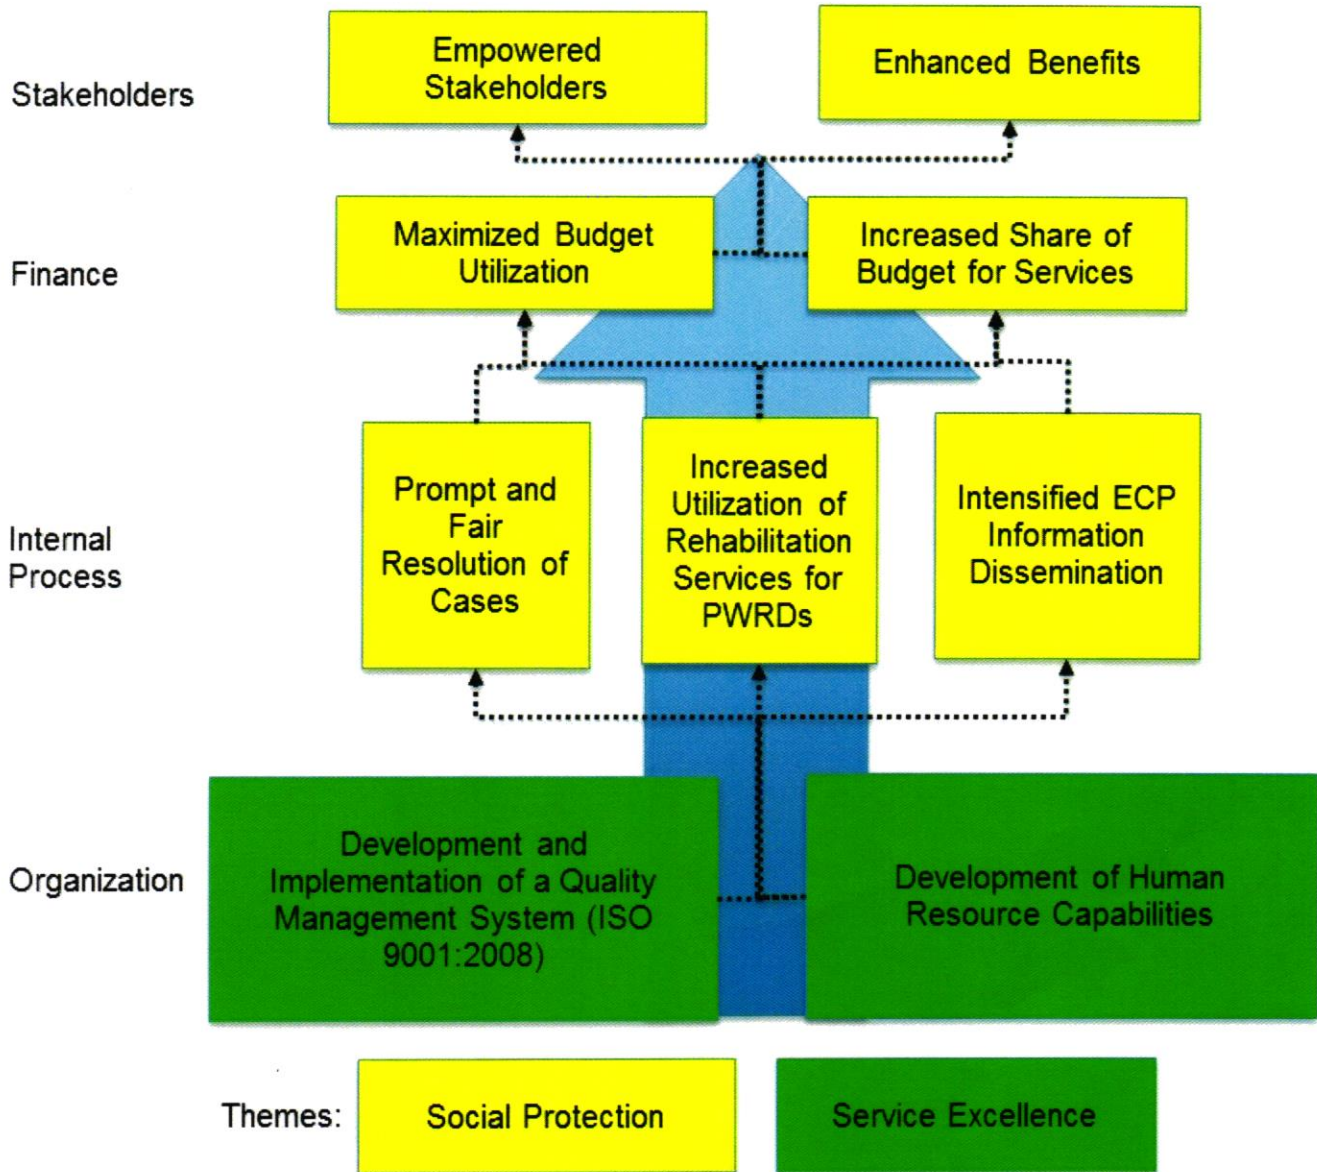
Stakeholders

Empowered Stakeholders

Enhanced Benefits

Finance

Maximized Budget Utilization

Increased Share of Budget for Services

Internal Process

Prompt and Fair Resolution of Cases

Increased Utilization of Rehabilitation Services for PWRDs

Intensified ECP Information Dissemination

Organization

Development and Implementation of a Quality Management System (ISO 9001:2008)

Development of Human Resource Capabilities

Themes:

Social Protection

Service Excellence